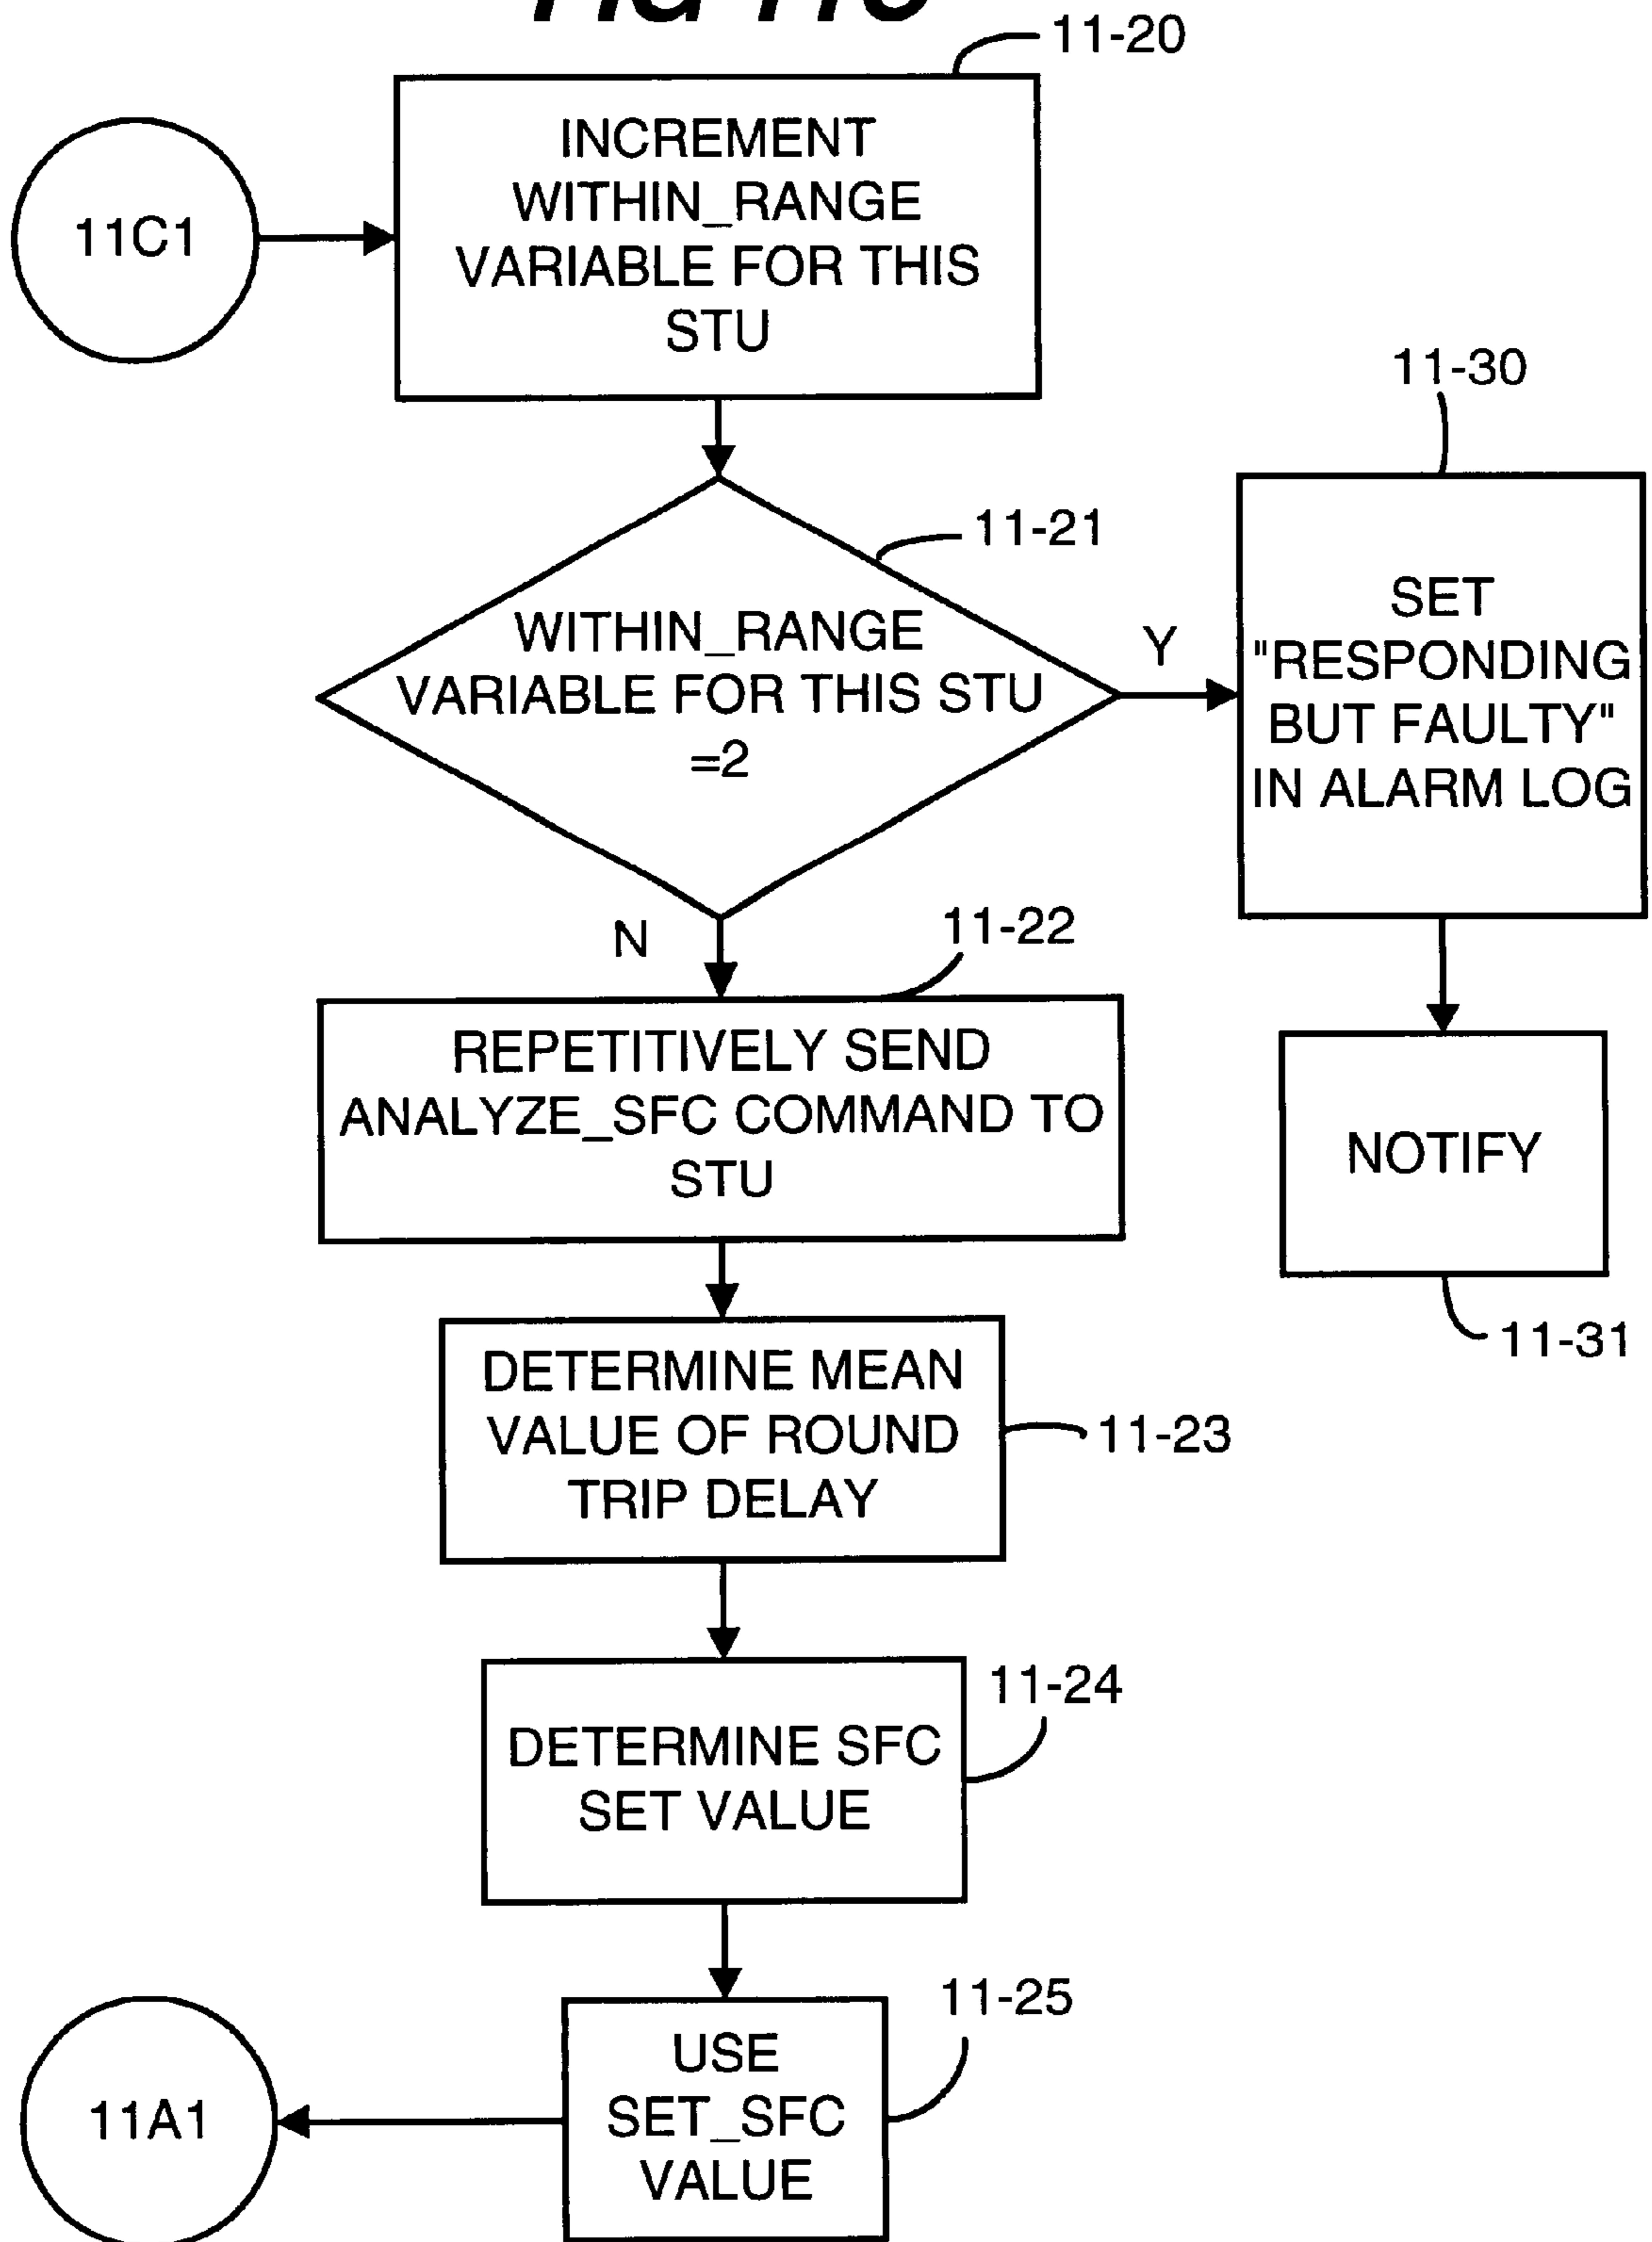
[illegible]

11-20

11C1

INCREMENT WITHIN_RANGE VARIABLE FOR THIS STU

11-30

11-21

WITHIN_RANGE VARIABLE FOR THIS STU =2

Y

SET "RESPONDING BUT FAULTY" IN ALARM LOG

N

11-22

REPETITIVELY SEND ANALYZE_SFC COMMAND TO STU

NOTIFY

11-31

DETERMINE MEAN VALUE OF ROUND TRIP DELAY

11-23

11-24

DETERMINE SFC SET VALUE

11-25

11A1

USE SET_SFC VALUE